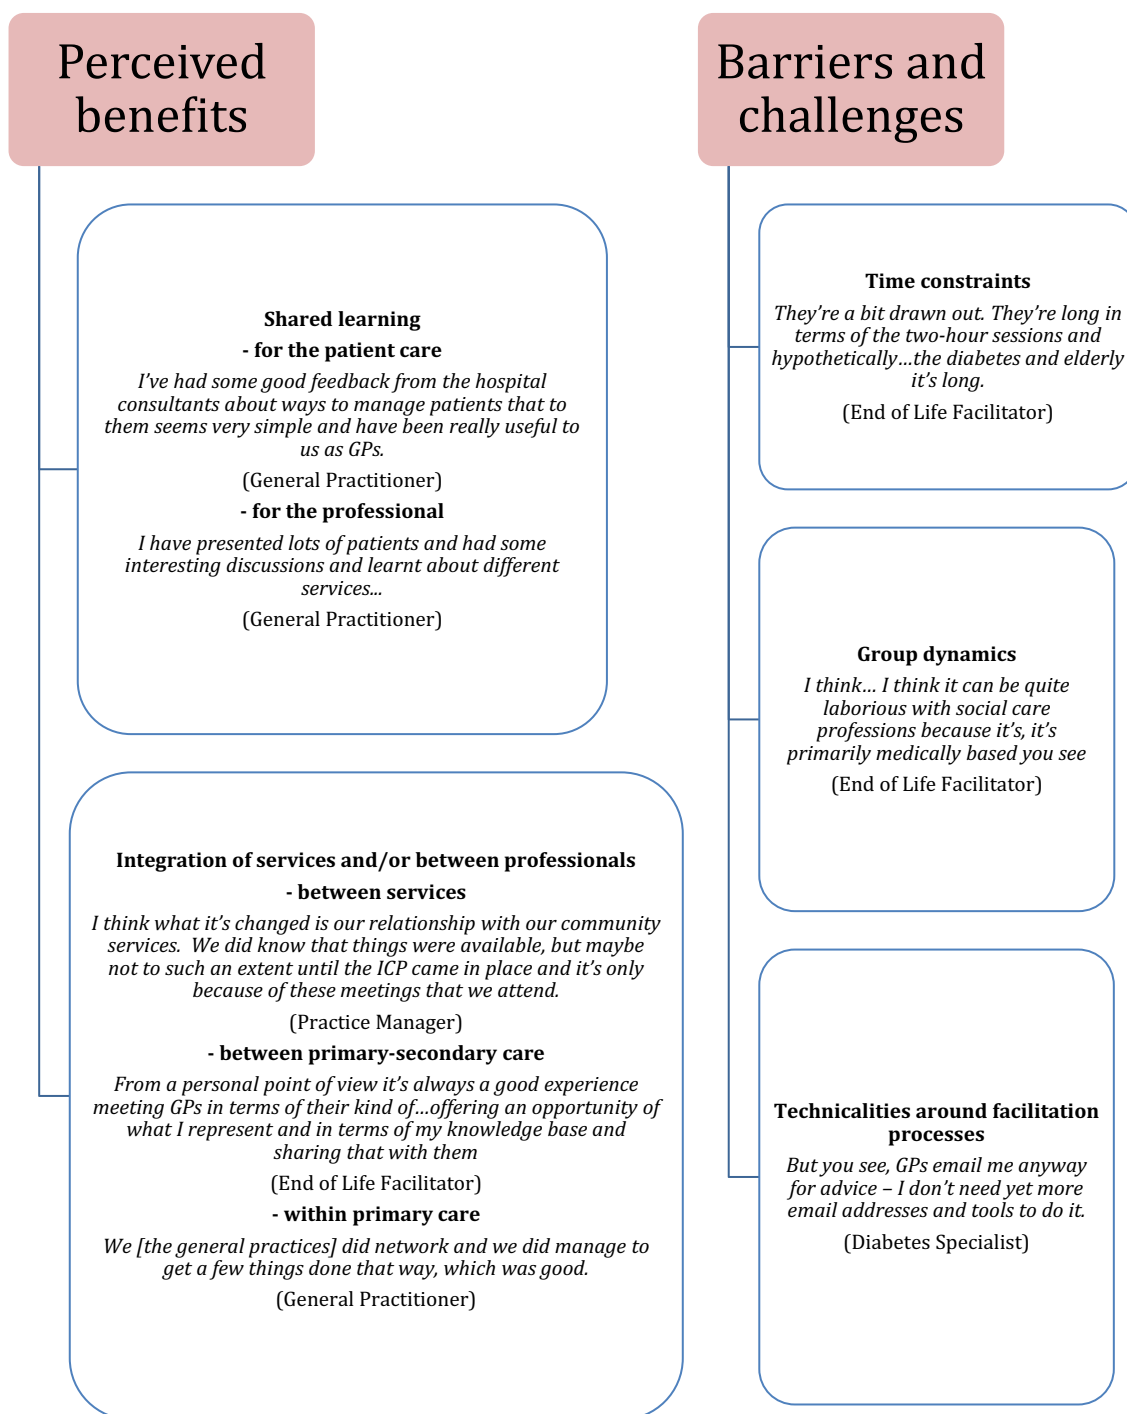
Perceived benefits

Shared learning
- for the patient care
I've had some good feedback from the hospital consultants about ways to manage patients that to them seems very simple and have been really useful to us as GPs.
(General Practitioner)
- for the professional
I have presented lots of patients and had some interesting discussions and learnt about different services...
(General Practitioner)

Integration of services and/or between professionals
- between services
I think what it's changed is our relationship with our community services. We did know that things were available, but maybe not to such an extent until the ICP came in place and it's only because of these meetings that we attend.
(Practice Manager)
- between primary-secondary care
From a personal point of view it's always a good experience meeting GPs in terms of their kind of...offering an opportunity of what I represent and in terms of my knowledge base and sharing that with them
(End of Life Facilitator)
- within primary care
We [the general practices] did network and we did manage to get a few things done that way, which was good.
(General Practitioner)

Barriers and challenges

Time constraints
They're a bit drawn out. They're long in terms of the two-hour sessions and hypothetically...the diabetes and elderly it's long.
(End of Life Facilitator)

Group dynamics
I think... I think it can be quite laborious with social care professions because it's, it's primarily medically based you see
(End of Life Facilitator)

Technicalities around facilitation processes
But you see, GPs email me anyway for advice – I don't need yet more email addresses and tools to do it.
(Diabetes Specialist)